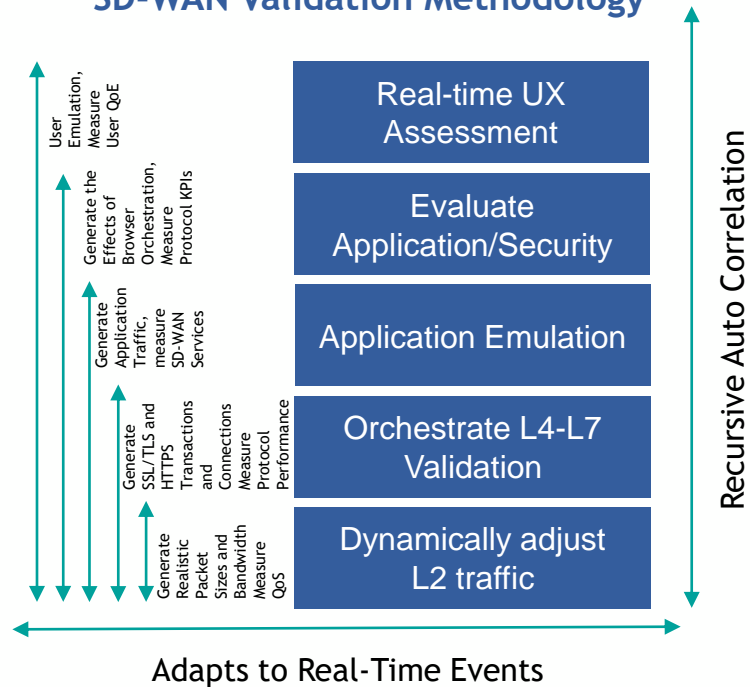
SD-WAN Validation Methodology

User Emulation, Measure User QoE

Generate the Effects of Browser Orchestration, Measure Protocol KPIs

Generate Application Traffic, measure SD-WAN Services

Generate SSL/TLS and HTTPS Transactions and Connections Measure Protocol Performance

Generate Realistic Packet Sizes and Bandwidth Measure QoS

Real-time UX Assessment

Evaluate Application/Security

Application Emulation

Orchestrate L4-L7 Validation

Dynamically adjust L2 traffic

Recursive Auto Correlation

Adapts to Real-Time Events